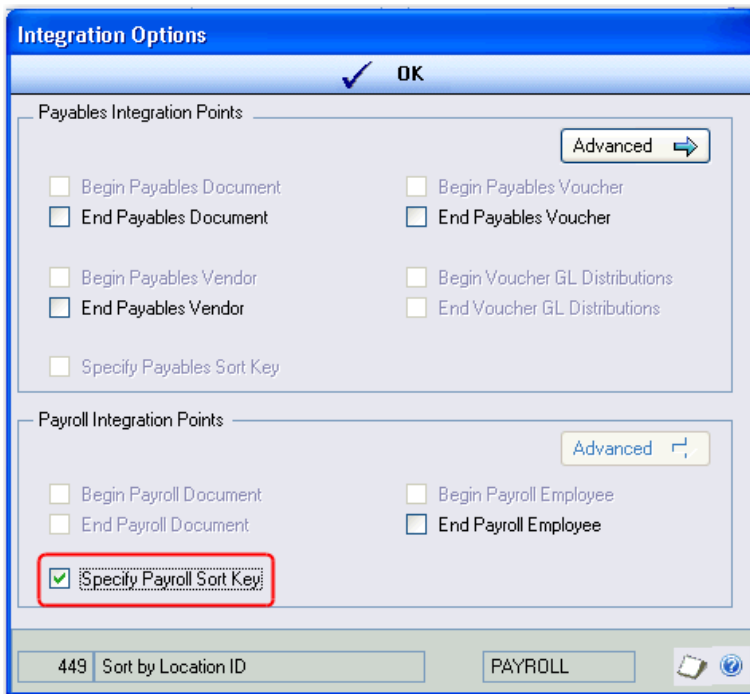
Integration Options

OK

Payables Integration Points

Advanced

Begin Payables Document
End Payables Document

Begin Payables Voucher
End Payables Voucher

Begin Payables Vendor
End Payables Vendor

Begin Voucher GL Distributions
End Voucher GL Distributions

Specify Payables Sort Key

Payroll Integration Points

Advanced

Begin Payroll Document
End Payroll Document

Begin Payroll Employee
End Payroll Employee

Specify Payroll Sort Key

449 Sort by Location ID

PAYROLL